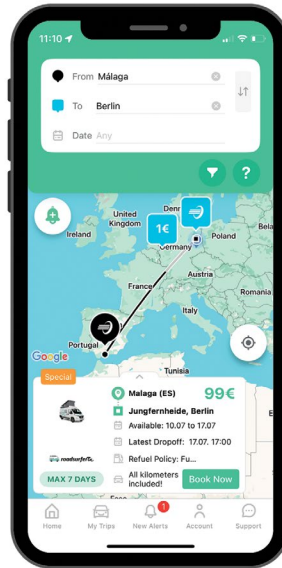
11:10

From Málaga

To Berlin

Date Any

United Kingdom

Ireland

1€

Germany

Poland

Bela

France

Austria

Romania

Portugal

Spain

Italy

Google

Special

Malaga (ES)

99€

Jungfernheide, Berlin

Available: 10.07 to 17.07

Latest Dropoff: 17.07. 17:00

Refuel Policy: Fu...

roadsurfer

MAX 7 DAYS

All kilometers included!

Book Now

Home

My Trips

1

New Alerts

Account

Support